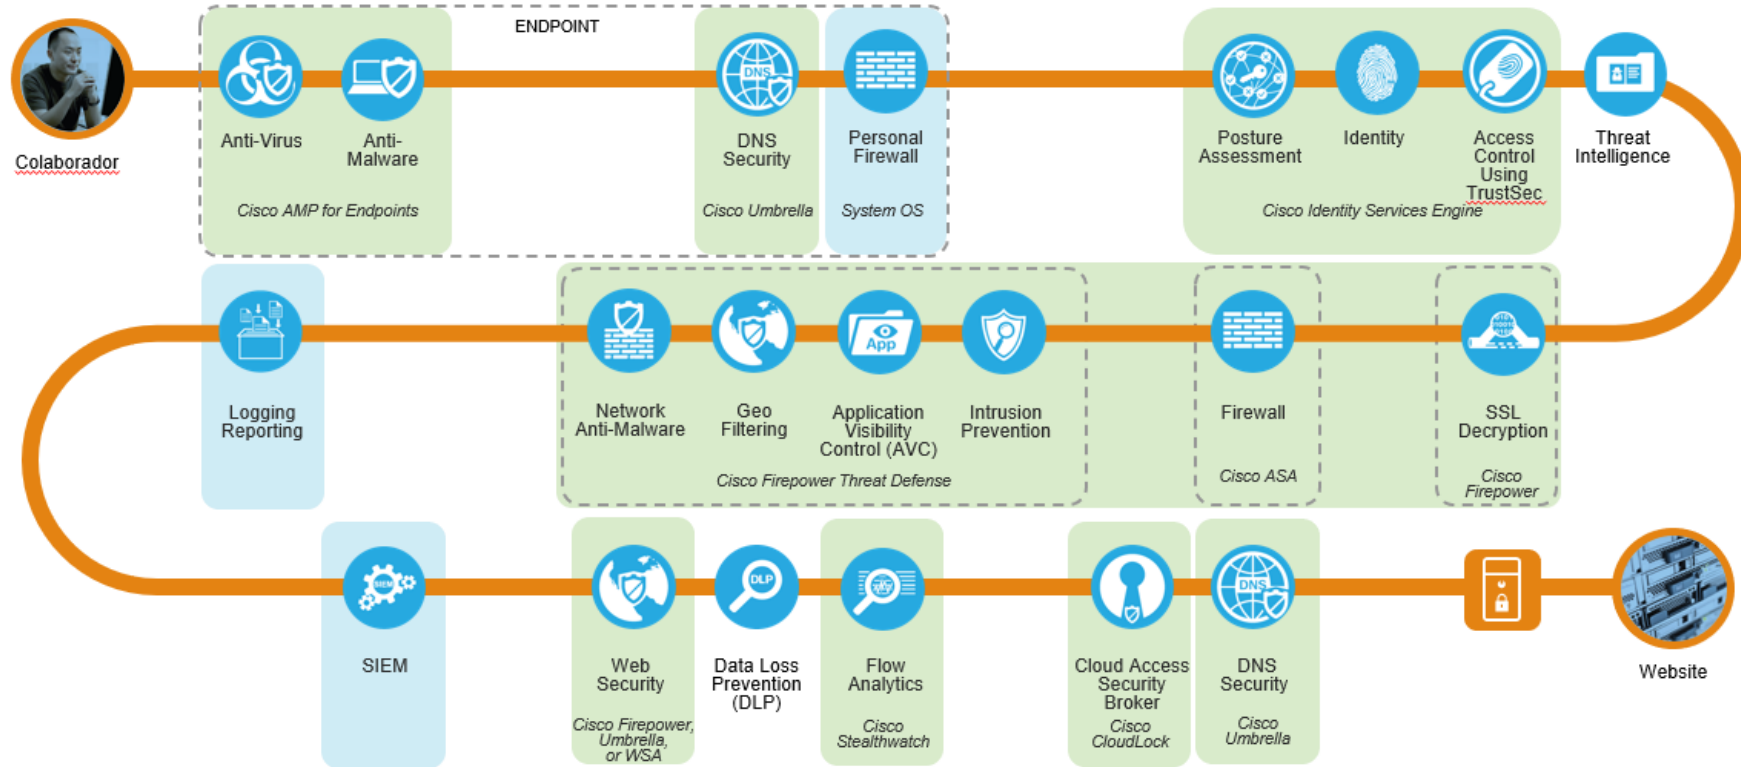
Colaborador

ENDPOINT

Anti-Virus

Anti-Malware

Cisco AMP for Endpoints

DNS

DNS Security

Cisco Umbrella

Personal Firewall

System OS

Posture Assessment

Identity

Access Control Using TrustSec

Cisco Identity Services Engine

Threat Intelligence

Logging Reporting

Network Anti-Malware

Geo Filtering

App

Application Visibility Control (AVC)

Intrusion Prevention

Cisco Firepower Threat Defense

Firewall

Cisco ASA

SSL Decryption

Cisco Firepower

SIEM

SIEM

Web Security

Cisco Firepower, Umbrella, or WSA

DLP

Data Loss Prevention (DLP)

Flow Analytics

Cisco Stealthwatch

Cloud Access Security Broker

Cisco CloudLock

DNS

DNS Security

Cisco Umbrella

Website